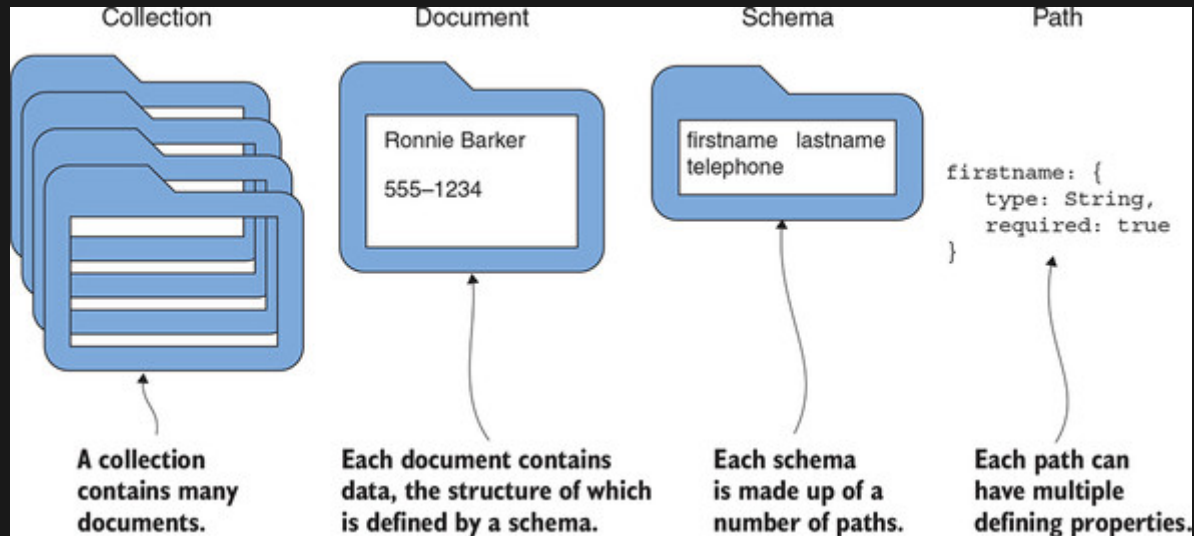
Collection

Document

Schema

Path

Ronnie Barker

555–1234

firstname lastname telephone

firstname: {
  type: String,
  required: true
}

A collection contains many documents.

Each document contains data, the structure of which is defined by a schema.

Each schema is made up of a number of paths.

Each path can have multiple defining properties.